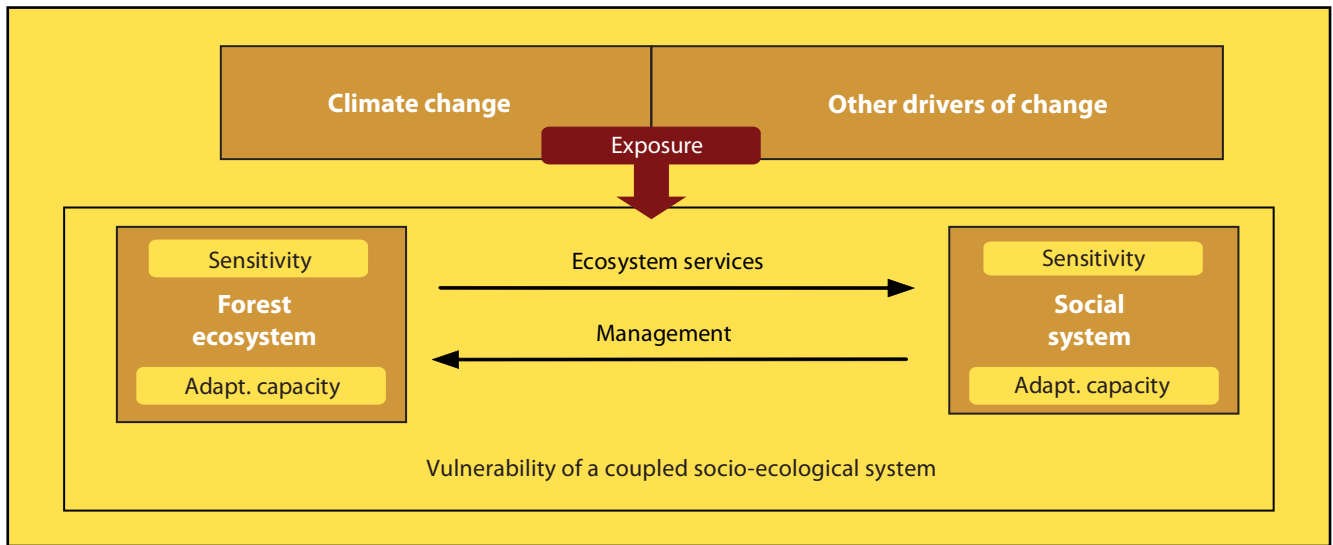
Climate change

Other drivers of change

Exposure

Sensitivity

Forest ecosystem

Adapt. capacity

Ecosystem services

Management

Sensitivity

Social system

Adapt. capacity

Vulnerability of a coupled socio-ecological system